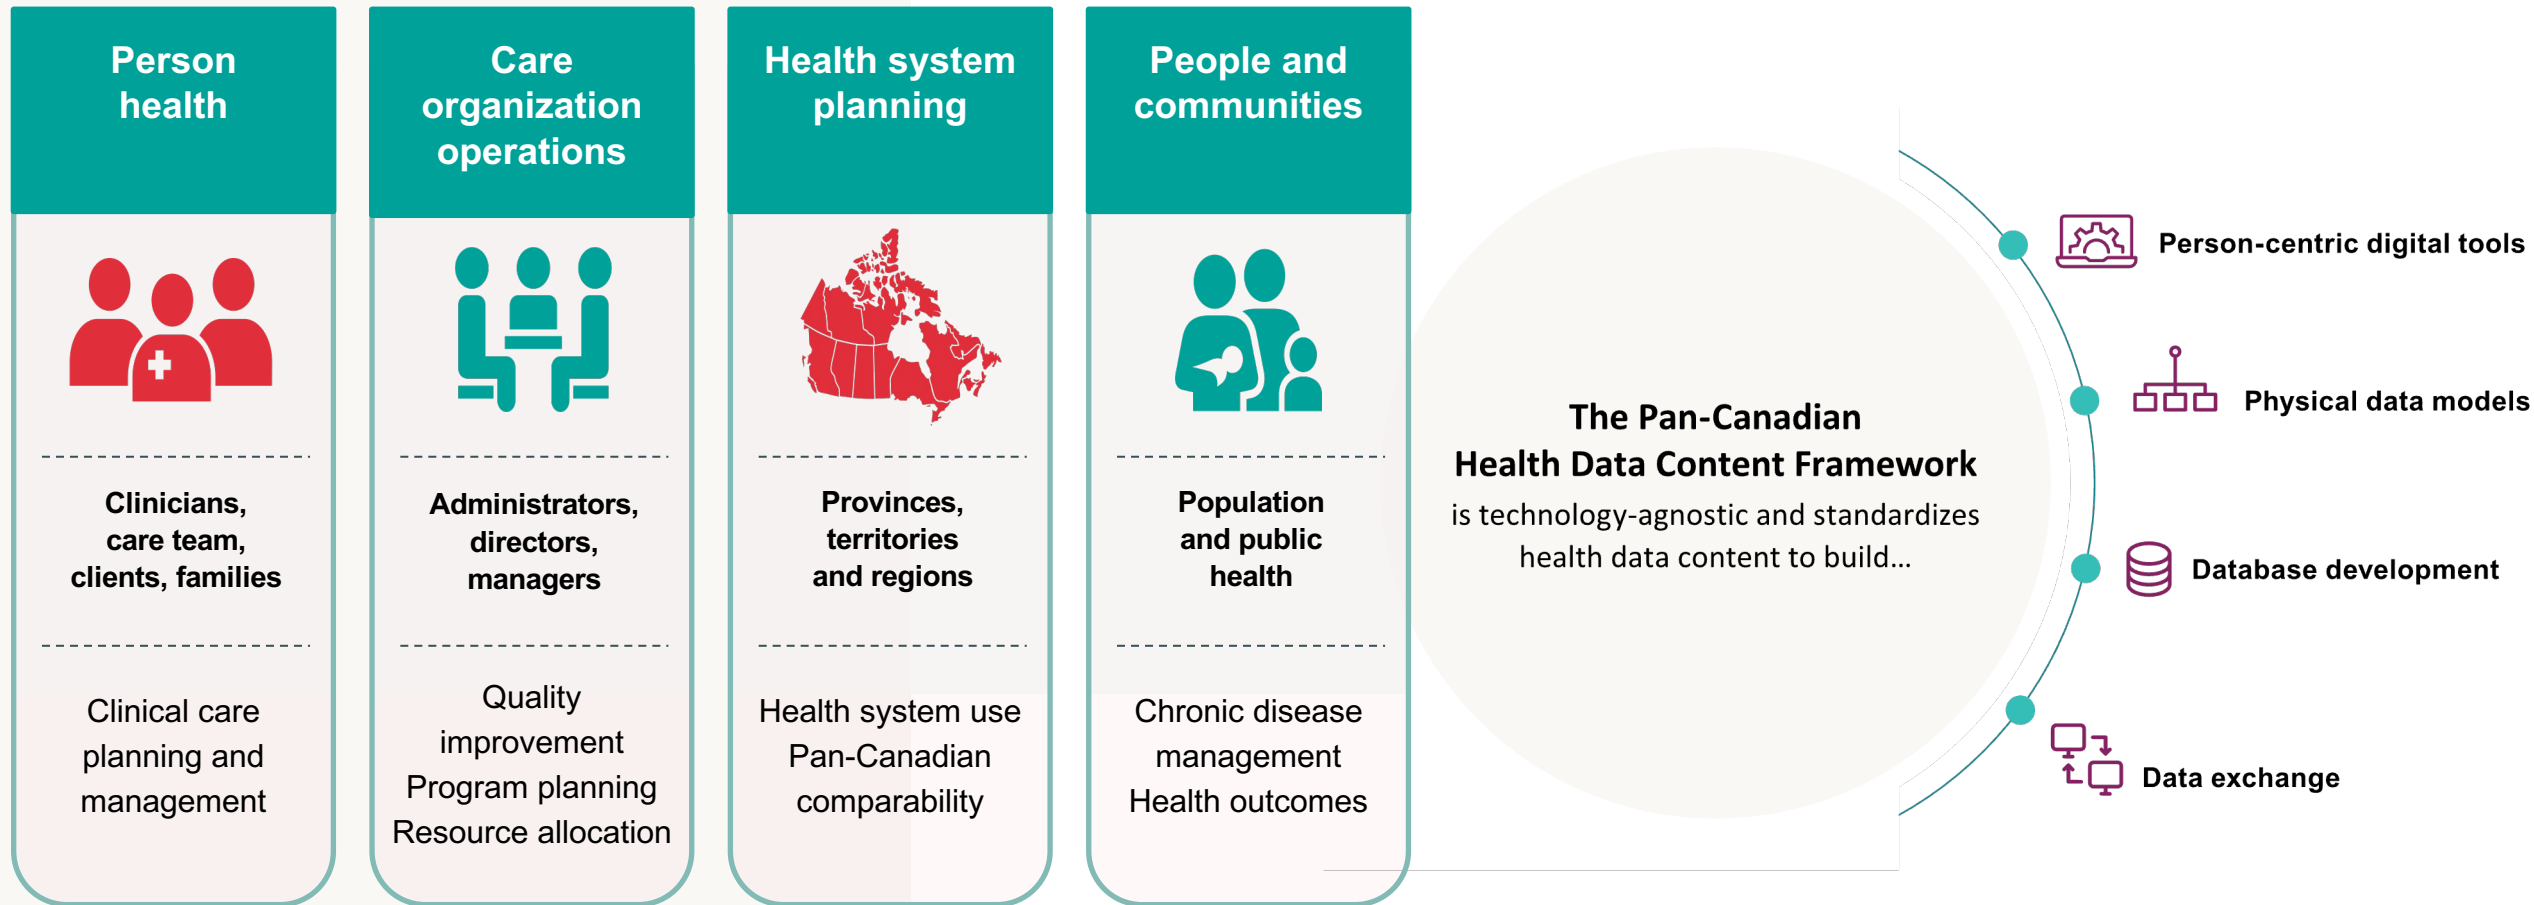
Person health

Clinicians, care team, clients, families

Clinical care planning and management

Care organization operations

Administrators, directors, managers

Quality improvement
Program planning
Resource allocation

Health system planning

Provinces, territories and regions

Health system use
Pan-Canadian comparability

People and communities

Population and public health

Chronic disease management
Health outcomes

The Pan-Canadian Health Data Content Framework
is technology-agnostic and standardizes health data content to build…

Person-centric digital tools

Physical data models

Database development

Data exchange